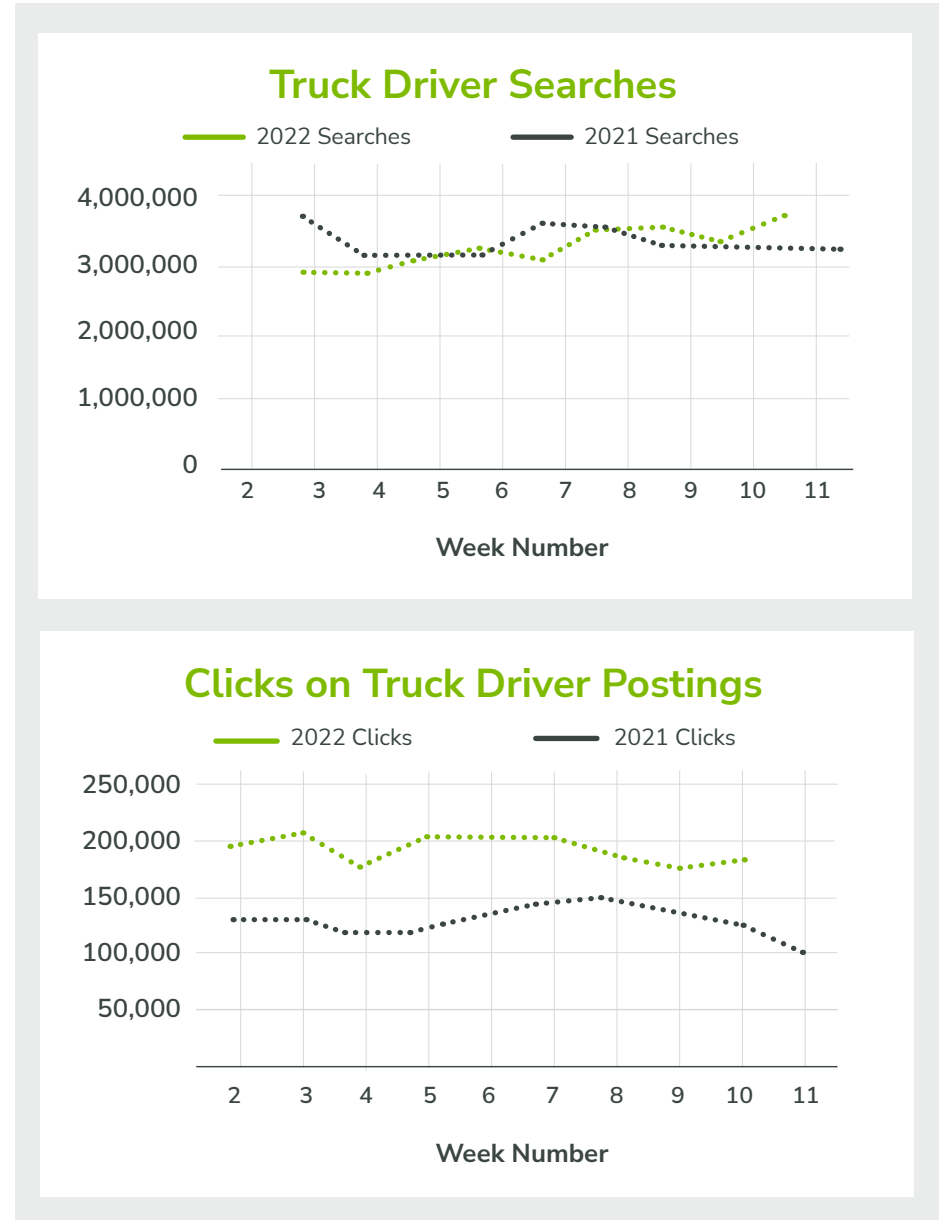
Truck Driver Searches

2022 Searches
2021 Searches

4,000,000
3,000,000
2,000,000
1,000,000
0

2 3 4 5 6 7 8 9 10 11

Week Number

Clicks on Truck Driver Postings

2022 Clicks
2021 Clicks

250,000
200,000
150,000
100,000
50,000

2 3 4 5 6 7 8 9 10 11

Week Number